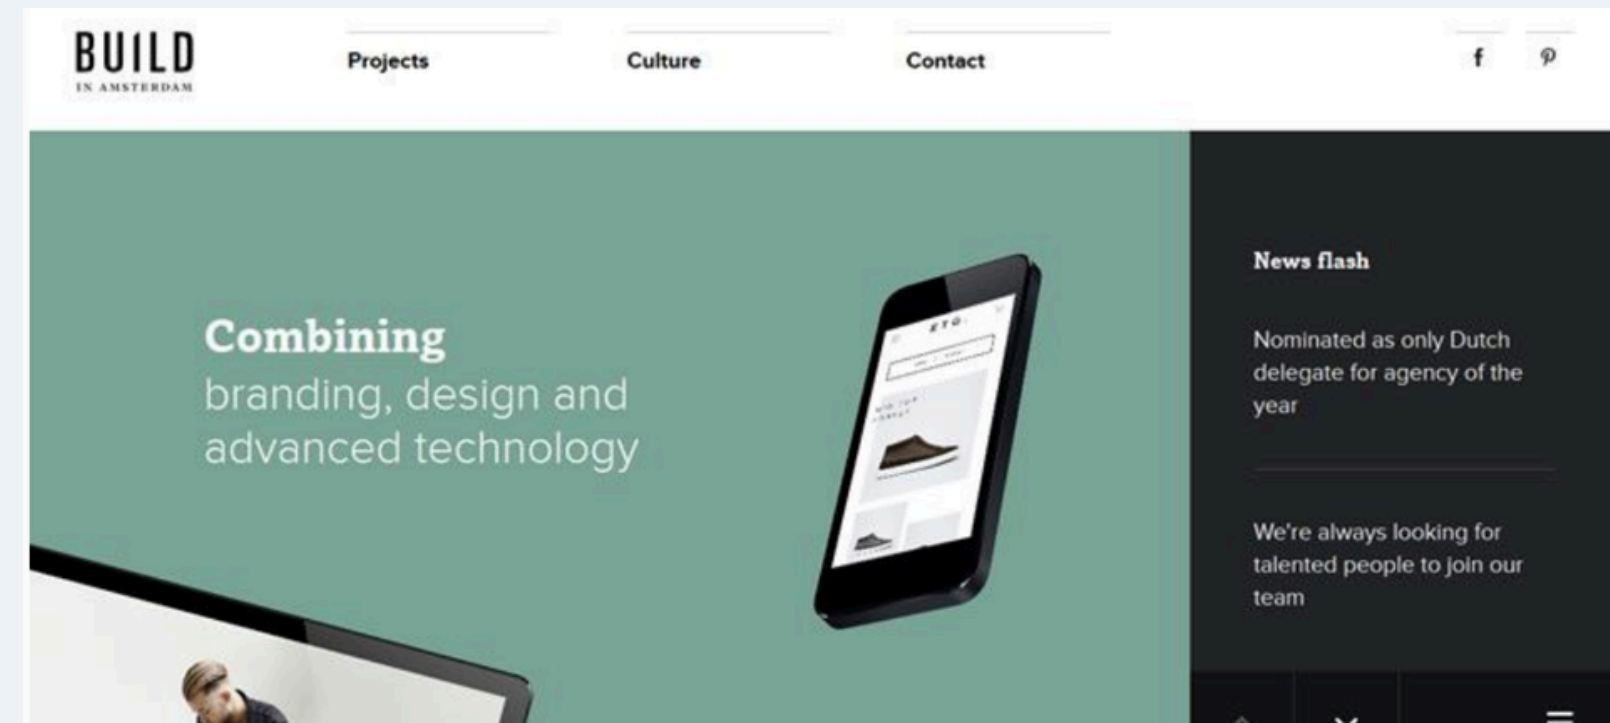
BUILD
IN AMSTERDAM

Projects

Culture

Contact

f

Combining
branding, design and advanced technology

ETQ

News flash

Nominated as only Dutch delegate for agency of the year

We're always looking for talented people to join our team